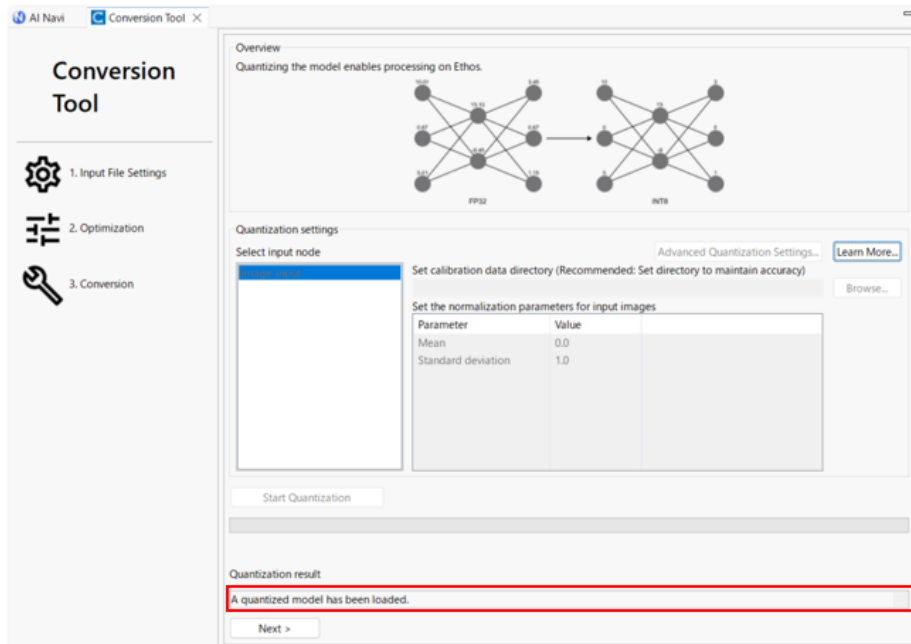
AI Navi Conversion Tool

Conversion Tool

1. Input File Settings

2. Optimization

3. Conversion

Overview
Quantizing the model enables processing on Ethos.

10.01 0.87 0.21 15.13 -0.45 3.49 4.87 1.15

FP32

10 0 0 15 0 3 4 1

INT8

Quantization settings
Select input node
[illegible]
Advanced Quantization Settings... Learn More...
Set calibration data directory (Recommended: Set directory to maintain accuracy)
Browse...
Set the normalization parameters for input images

| Parameter | Value |
|---|---|
| Mean | 0.0 |
| Standard deviation | 1.0 |

Start Quantization

Quantization result
A quantized model has been loaded.
Next >